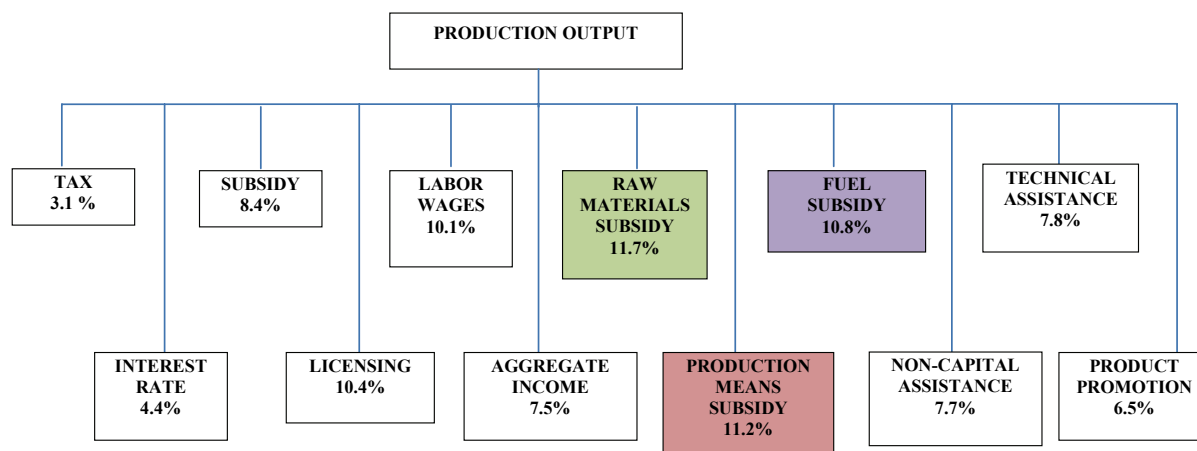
PRODUCTION OUTPUT

TAX
3.1 %

SUBSIDY
8.4%

LABOR
WAGES
10.1%

RAW
MATERIALS
SUBSIDY
11.7%

FUEL
SUBSIDY
10.8%

TECHNICAL
ASSISTANCE
7.8%

INTEREST
RATE
4.4%

LICENSING
10.4%

AGGREGATE
INCOME
7.5%

PRODUCTION
MEANS
SUBSIDY
11.2%

NON-CAPITAL
ASSISTANCE
7.7%

PRODUCT
PROMOTION
6.5%